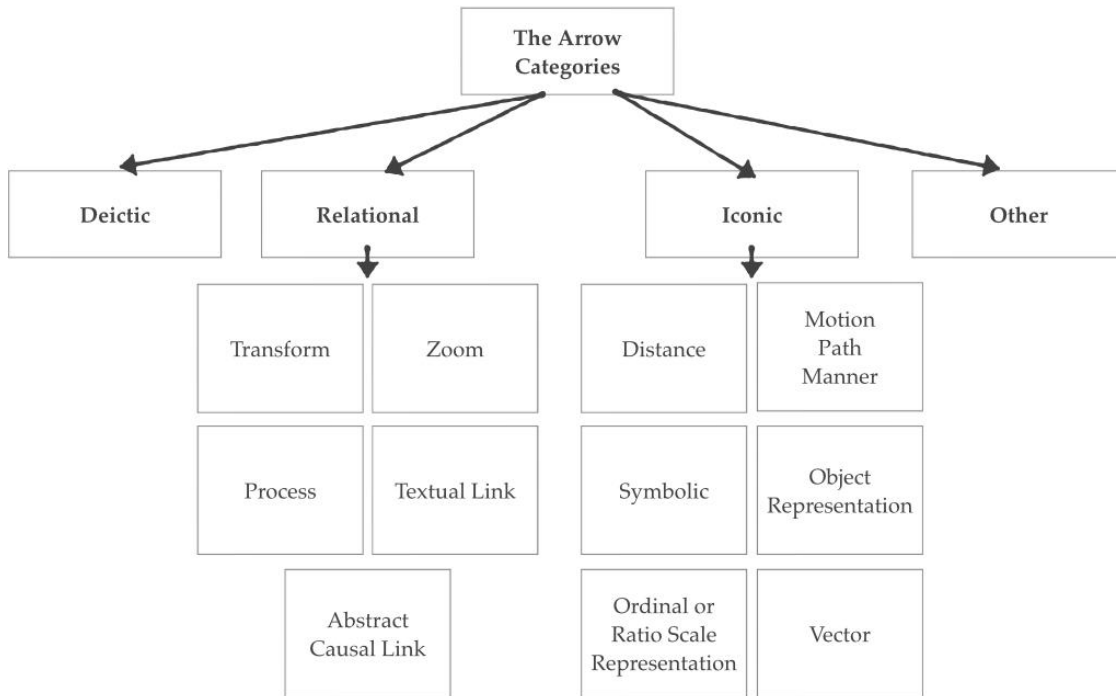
The Arrow Categories

Deictic

Relational

Iconic

Other

Transform

Zoom

Process

Textual Link

Abstract Causal Link

Distance

Motion Path Manner

Symbolic

Object Representation

Ordinal or Ratio Scale Representation

Vector